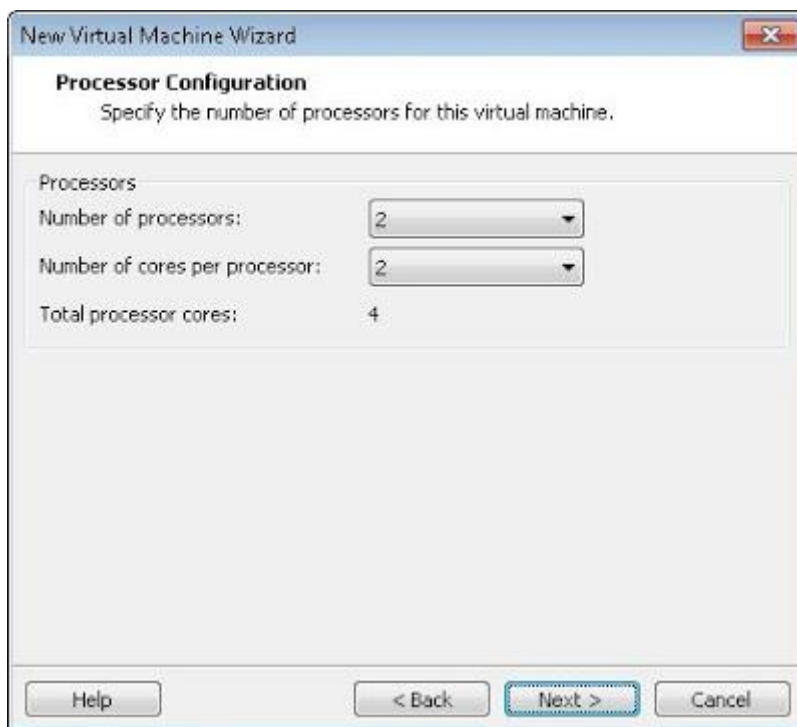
New Virtual Machine Wizard

**Processor Configuration**
Specify the number of processors for this virtual machine.

Processors

Number of processors: 2

Number of cores per processor: 2

Total processor cores: 4

Help

< Back

Next >

Cancel